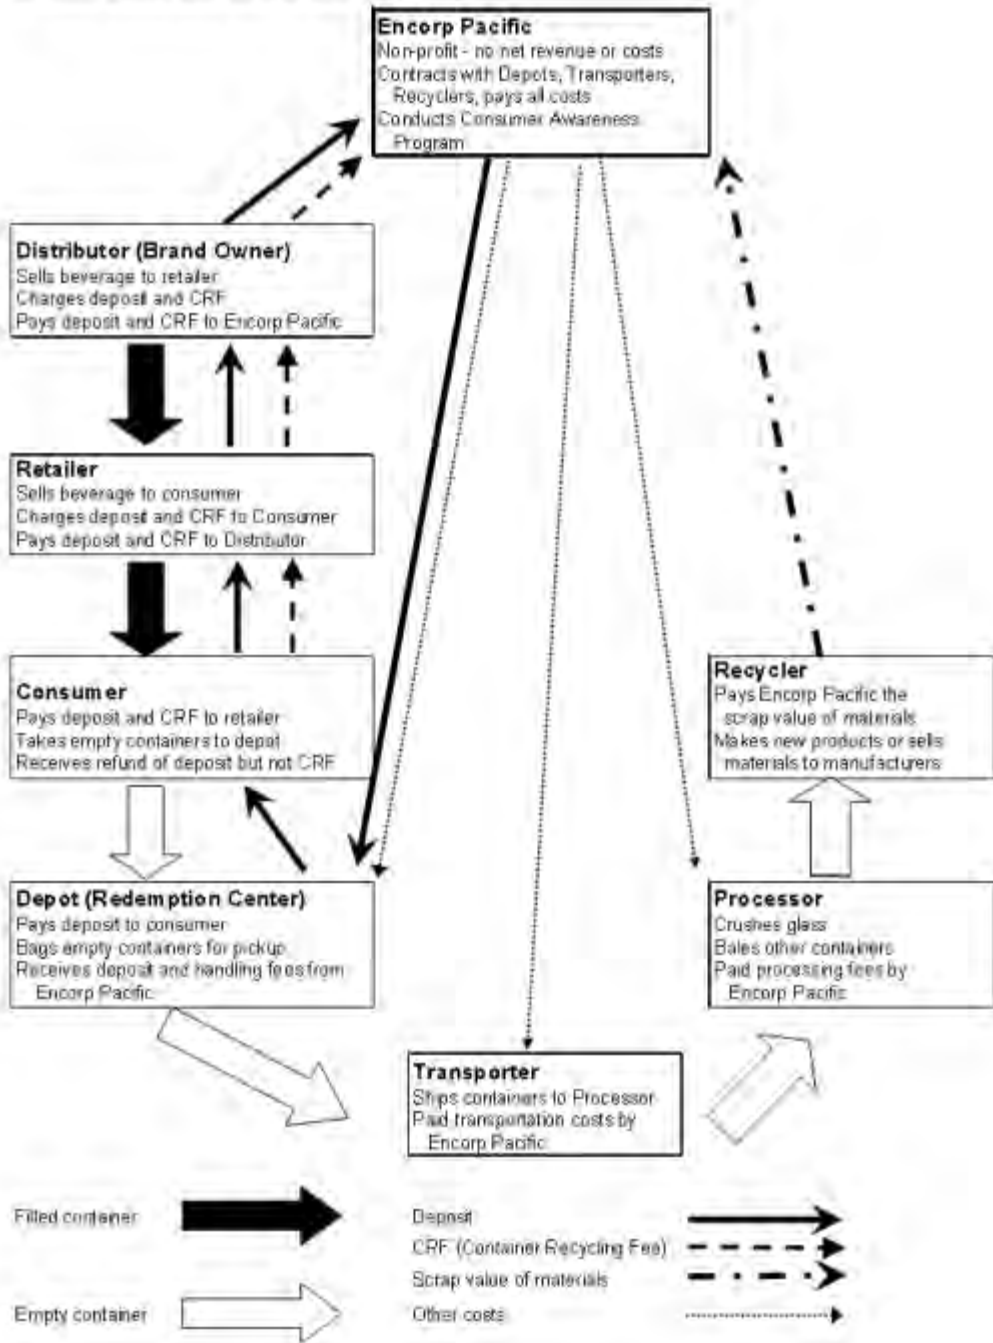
Encorp Pacific
Non-profit - no net revenue or costs
Contracts with Depots, Transporters, Recyclers, pays all costs
Conducts Consumer Awareness Program

Distributor (Brand Owner)
Sells beverage to retailer
Charges deposit and CRF
Pays deposit and CRF to Encorp Pacific

Retailer
Sells beverage to consumer
Charges deposit and CRF to Consumer
Pays deposit and CRF to Distributor

Consumer
Pays deposit and CRF to retailer
Takes empty containers to depot
Receives refund of deposit but not CRF

Recycler
Pays Encorp Pacific the scrap value of materials
Makes new products or sells materials to manufacturers

Depot (Redemption Center)
Pays deposit to consumer
Bags empty containers for pickup
Receives deposit and handling fees from Encorp Pacific

Processor
Crushes glass
Bales other containers
Paid processing fees by Encorp Pacific

Transporter
Ships containers to Processor
Paid transportation costs by Encorp Pacific

Filled container
Empty container
Deposit
CRF (Container Recycling Fee)
Scrap value of materials
Other costs